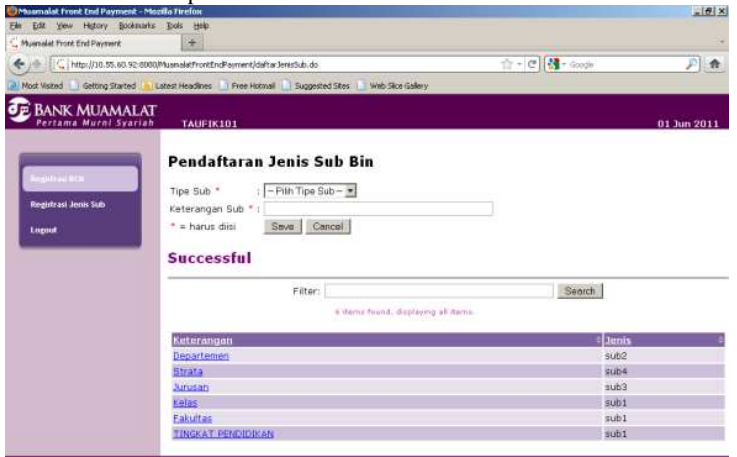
Muamalat Front End Payment - Mozilla Firefox

File Edit View History Bookmarks Tools Help

Muamalat Front End Payment

http://10.55.60.92:8080/MuamalatFrontEndPayment/daftarJenisSub.do

Google

Most Visited Getting Started Latest Headlines Free Hotmail Suggested Sites Web Slice Gallery

BANK MUAMALAT
Pertama Murni Syariah

TAUFIK101

01 Jun 2011

Registrasi BIN

Registrasi Jenis Sub

Logout

Pendaftaran Jenis Sub Bin

Tipe Sub * : -- Pilih Tipe Sub --

Keterangan Sub * :

* = harus diisi Save Cancel

Successful

Filter: Search

6 items found, displaying all items.

| Keterangan | Jenis |
|---|---|
| Departemen | sub2 |
| Strata | sub4 |
| Jurusan | sub3 |
| Kelas | sub1 |
| Fakultas | sub1 |
| TINGKAT PENDIDIKAN | sub1 |